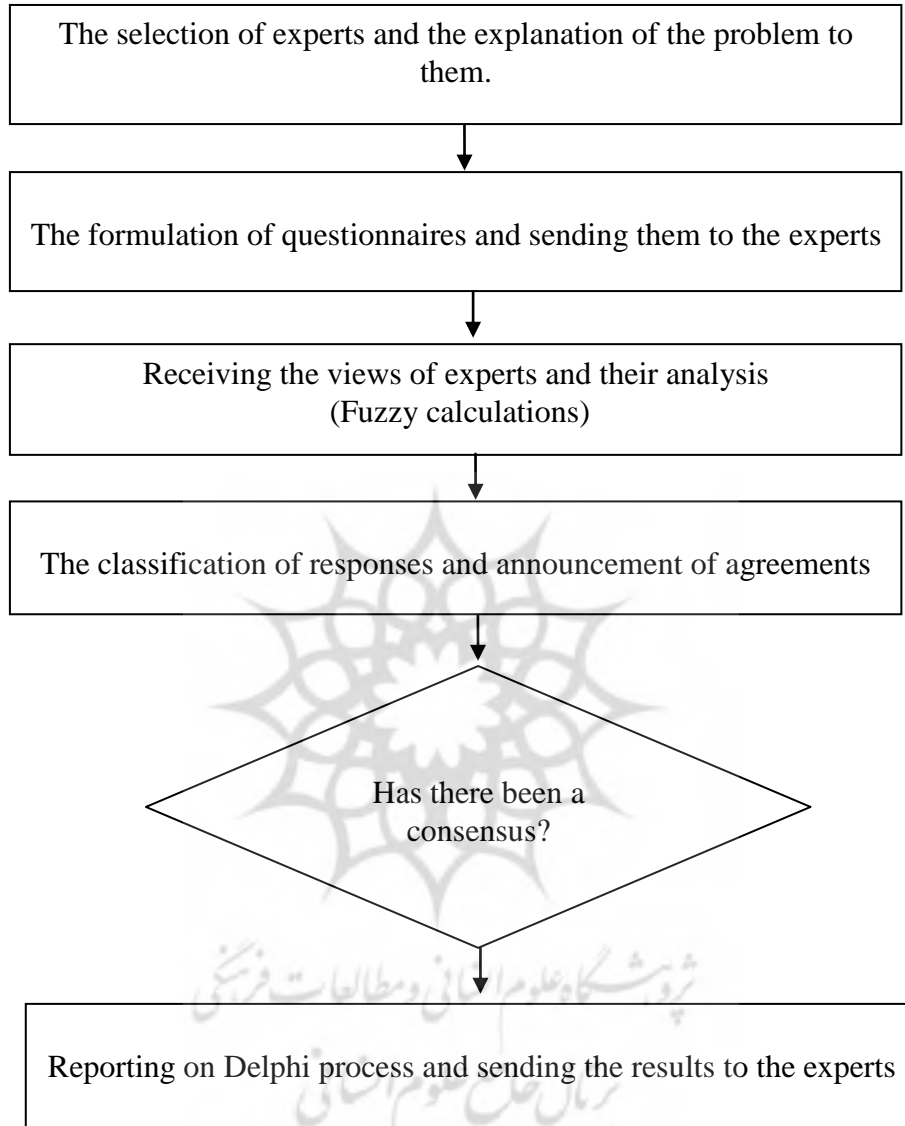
The selection of experts and the explanation of the problem to them.

The formulation of questionnaires and sending them to the experts

Receiving the views of experts and their analysis
(Fuzzy calculations)

The classification of responses and announcement of agreements

Has there been a consensus?

پژوهشگاه علوم انسانی و مطالعات فرهنگی
پرتال جامع علوم انسانی

Reporting on Delphi process and sending the results to the experts